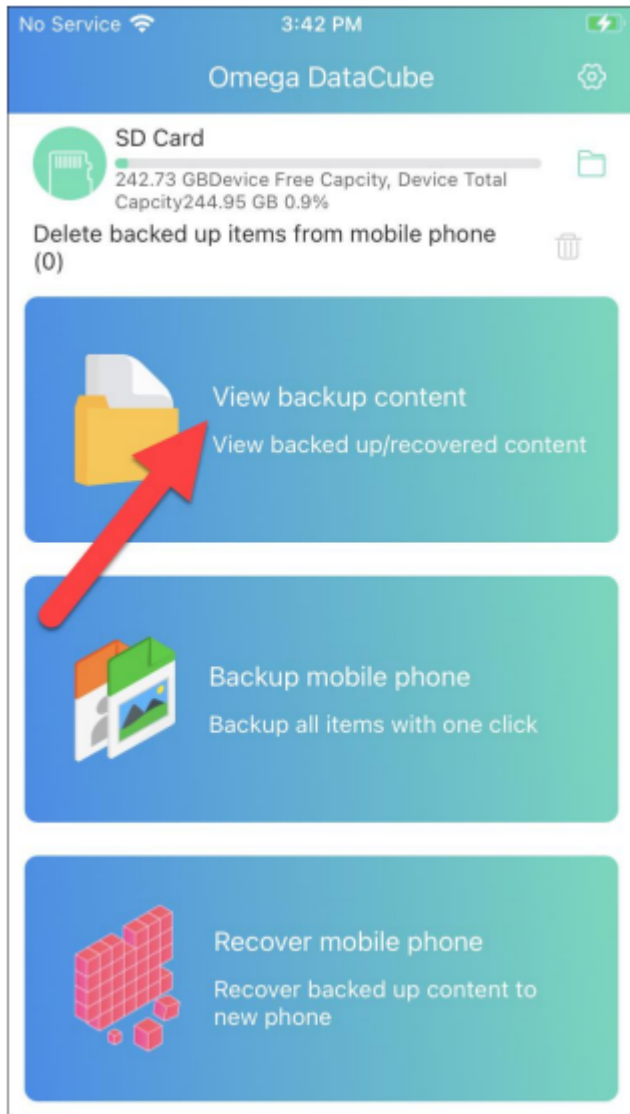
No Service 3:42 PM

Omega DataCube

SD Card
242.73 GBDevice Free Capcity, Device Total Capcity244.95 GB 0.9%

Delete backed up items from mobile phone (0)

View backup content
View backed up/recovered content

Backup mobile phone
Backup all items with one click

Recover mobile phone
Recover backed up content to new phone